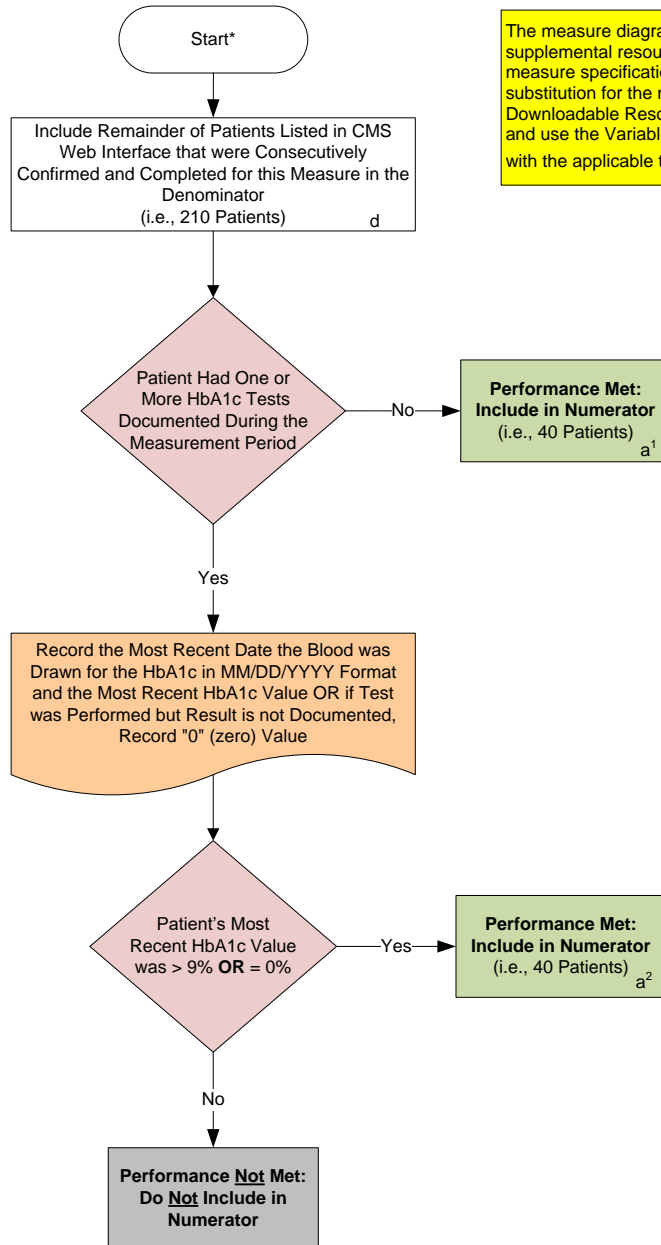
Start*

The measure diagra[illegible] supplemental resou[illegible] measure specificatio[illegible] substitution for the m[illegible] Downloadable Reso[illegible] and use the Variabl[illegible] with the applicable f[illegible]

Include Remainder of Patients Listed in CMS Web Interface that were Consecutively Confirmed and Completed for this Measure in the Denominator (i.e., 210 Patients) d

Patient Had One or More HbA1c Tests Documented During the Measurement Period

No

**Performance Met: Include in Numerator** (i.e., 40 Patients) $a^1$

Yes

Record the Most Recent Date the Blood was Drawn for the HbA1c in MM/DD/YYYY Format and the Most Recent HbA1c Value OR if Test was Performed but Result is not Documented, Record "0" (zero) Value

Patient's Most Recent HbA1c Value was > 9% **OR** = 0%

Yes

**Performance Met: Include in Numerator** (i.e., 40 Patients) $a^2$

No

**Performance Not Met: Do Not Include in Numerator**